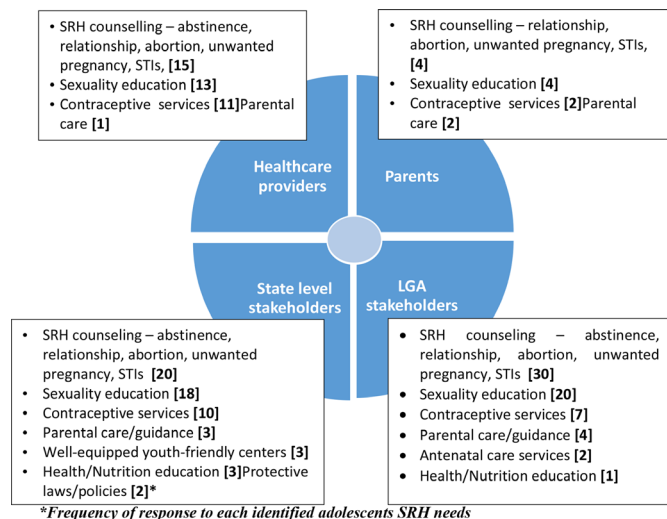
• SRH counselling – abstinence, relationship, abortion, unwanted pregnancy, STIs, **[15]**
• Sexuality education **[13]**
• Contraceptive services **[11]**Parental care **[1]**

• SRH counselling – relationship, abortion, unwanted pregnancy, STIs, **[4]**
• Sexuality education **[4]**
• Contraceptive services **[2]**Parental care **[2]**

Healthcare providers

Parents

State level stakeholders

LGA stakeholders

• SRH counseling – abstinence, relationship, abortion, unwanted pregnancy, STIs **[20]**
• Sexuality education **[18]**
• Contraceptive services **[10]**
• Parental care/guidance **[3]**
• Well-equipped youth-friendly centers **[3]**
• Health/Nutrition education **[3]**Protective laws/policies **[2]***

• SRH counseling – abstinence, relationship, abortion, unwanted pregnancy, STIs **[30]**
• Sexuality education **[20]**
• Contraceptive services **[7]**
• Parental care/guidance **[4]**
• Antenatal care services **[2]**
• Health/Nutrition education **[1]**

*Frequency of response to each identified adolescents SRH needs